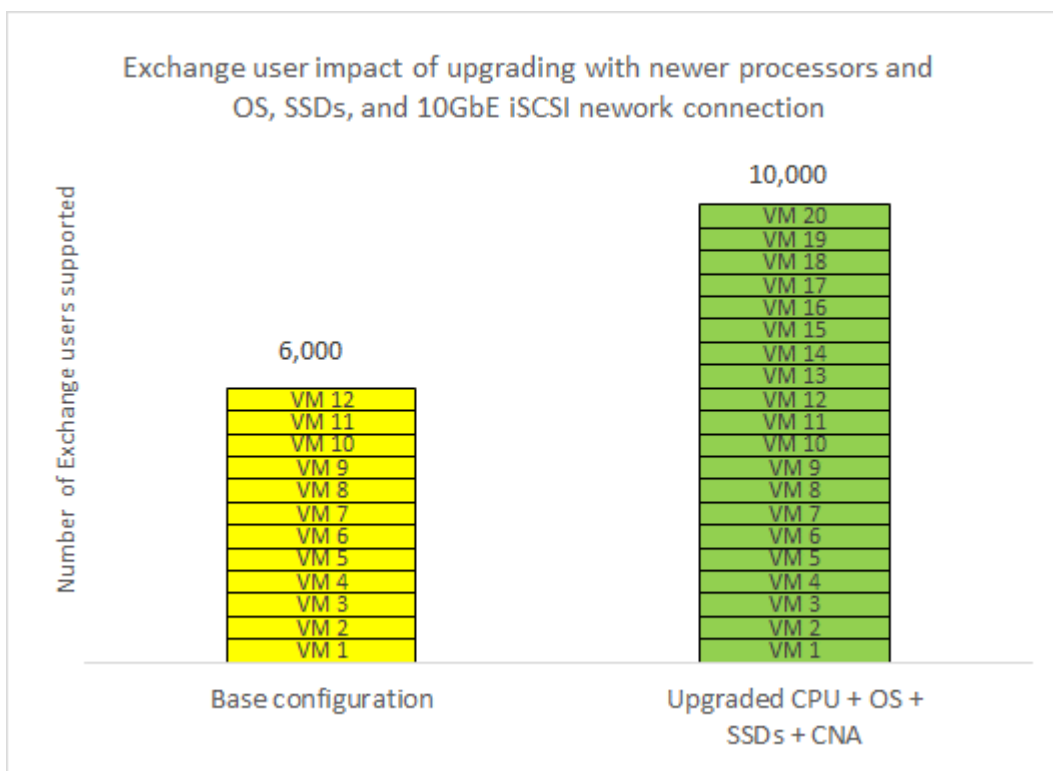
Exchange user impact of upgrading with newer processors and OS, SSDs, and 10GbE iSCSI nework connection

Number of Exchange users supported

6,000

VM 12
VM 11
VM 10
VM 9
VM 8
VM 7
VM 6
VM 5
VM 4
VM 3
VM 2
VM 1

10,000

VM 20
VM 19
VM 18
VM 17
VM 16
VM 15
VM 14
VM 13
VM 12
VM 11
VM 10
VM 9
VM 8
VM 7
VM 6
VM 5
VM 4
VM 3
VM 2
VM 1

Base configuration

Upgraded CPU + OS + SSDs + CNA